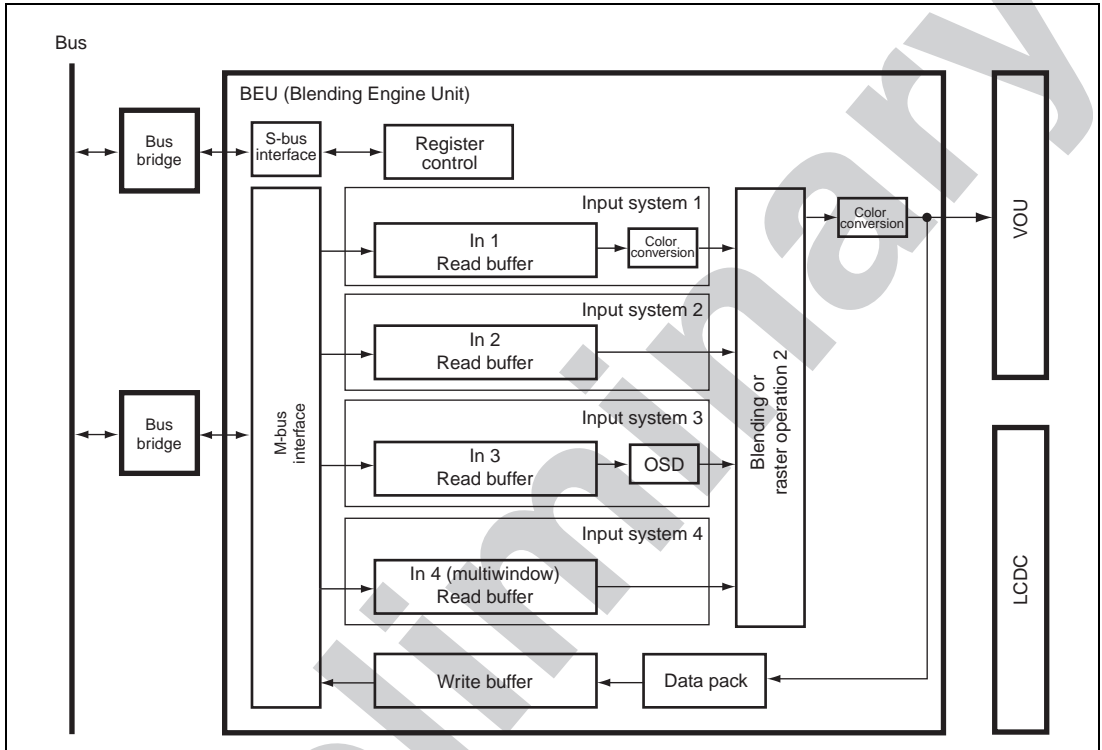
Bus

BEU (Blending Engine Unit)

Bus bridge

S-bus interface

Register control

Input system 1

In 1
Read buffer

Color conversion

Color conversion

VOU

Input system 2

In 2
Read buffer

Bus bridge

M-bus interface

Input system 3

In 3
Read buffer

OSD

Blending or raster operation 2

Input system 4

In 4 (multiwindow)
Read buffer

LCDC

Write buffer

Data pack

Preliminary